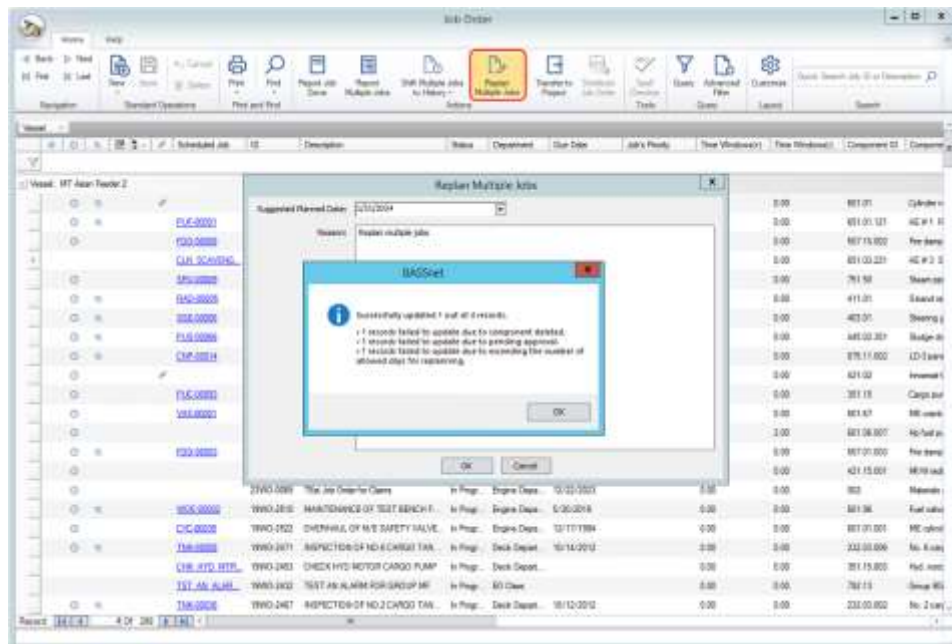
Job Order

Home Help

Back Next First Last
Navigation

New Delete Cancel Save Standard Operations

Print Find Print and Find

Report Job Done Report Multiple Jobs Shift Multiple Jobs to History Replan Multiple Jobs Transfer to Project Duplicate Job Order Actions

Tools

Query Advanced Filter Query

Customize Layout

Quick Search Job ID or Description

Search

Vessel

Scheduled Job | ID | Description | Status | Department | Due Date | Job's Priority | Time Window(+) | Time Window(-) | Component ID | Component

Vessel: MT Asian Feeder 2

PUF-00001
FDO-00000
CLN_SCAVENG
SRU-00000
RAD-00005
SSE-00006
FUS-00006
CMP-00014
FUE-00000
VAX-00000
FDO-00000
WOE-00000
CYC-00006
TNK-00000
CHK_HYD_MTR
TST_AN_ALAR
TNK-00006

23WO-0069 | Test Job Order for Claims | In Progr. | Engine Depa. | 12/22/2023
19WO-2610 | MAINTENANCE OF TEST BENCH F.. | In Progr. | Engine Depa. | 5/20/2016
19WO-2622 | OVERHAUL OF M/E SAFETY VALVE | In Progr. | Engine Depa. | 12/17/1984
19WO-2471 | INSPECTION OF NO.6 CARGO TAN.. | In Progr. | Deck Depart.. | 10/14/2012
19WO-2463 | CHECK HYD MOTOR CARGO PUMP | In Progr. | Deck Depart..
19WO-2432 | TEST AN ALARM FOR GROUP MF | In Progr. | E0 Class
19WO-2467 | INSPECTION OF NO.2 CARGO TAN.. | In Progr. | Deck Depart.. | 10/12/2012

0.00 661.01 Cylinder
0.00 651.01.121 AE#1
0.00 667.15.002 Fire damp
0.00 651.03.221 AE#2
0.00 761.50 Steam
0.00 411.01 Steand
0.00 463.01 Steering
0.00 445.03.301 Sludge
0.00 675.11.002 LO
0.00 421.02
0.00 351.15 Cargo pu
0.00 661.47 ME
2.00 661.08.007 Hz fuel
0.00 667.01.000 Fire damp
0.00 421.15.001
0.00 502 Materials
0.00 661.98 Fuel valve
0.00 661.01.001 ME cylind
0.00 332.03.006 No. 6 cargo
0.00 351.15.003 Hyd. motor
0.00 760.13 Group
0.00 332.03.002 No. 2 cargo

Replan Multiple Jobs

Suggested Planned Date: 2/21/2024
Reason: Replan multiple jobs

BASSnet

Successfully updated 1 out of 4 records.

- 1 records failed to update due to component deleted.
- 1 records failed to update due to pending approval.
- 1 records failed to update due to exceeding the number of allowed days for replanning.

OK

OK Cancel

Record 4 Of 280